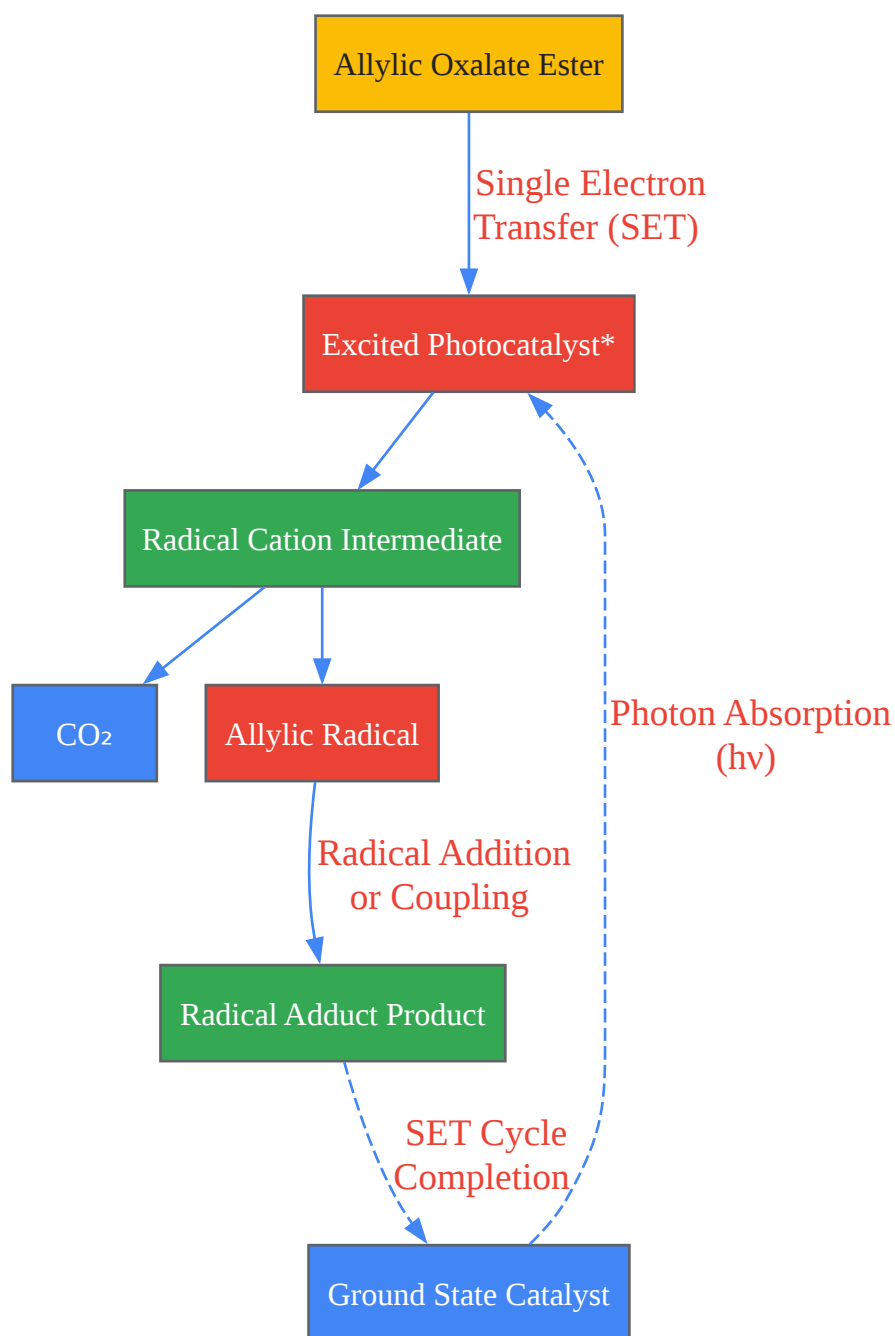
Allylic Oxalate Ester

Single Electron Transfer (SET)

Excited Photocatalyst*

Radical Cation Intermediate

$CO_2$

Allylic Radical

Photon Absorption (hν)

Radical Addition or Coupling

Radical Adduct Product

SET Cycle Completion

Ground State Catalyst